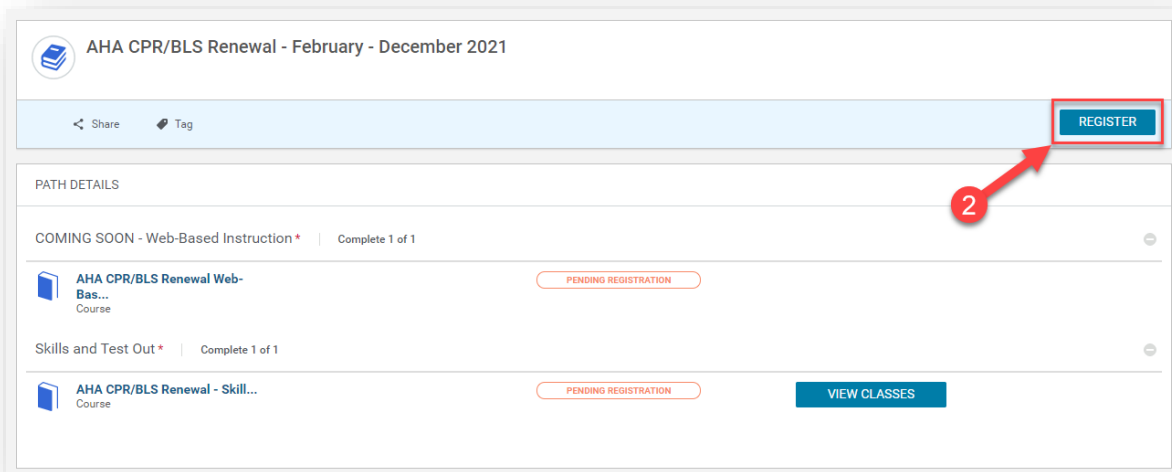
AHA CPR/BLS Renewal - February - December 2021

Share Tag

REGISTER

2

PATH DETAILS

COMING SOON - Web-Based Instruction * | Complete 1 of 1

AHA CPR/BLS Renewal Web-Bas...
Course

PENDING REGISTRATION

Skills and Test Out * | Complete 1 of 1

AHA CPR/BLS Renewal - Skill...
Course

PENDING REGISTRATION

VIEW CLASSES